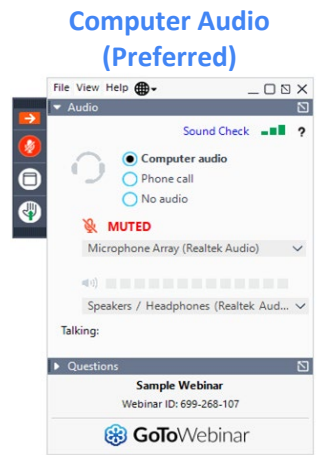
Computer Audio (Preferred)

File View Help

Audio

Sound Check ?

Computer audio
Phone call
No audio

MUTED

Microphone Array (Realtek Audio)

Speakers / Headphones (Realtek Aud...

Talking:

Questions

Sample Webinar

Webinar ID: 699-268-107

GoToWebinar